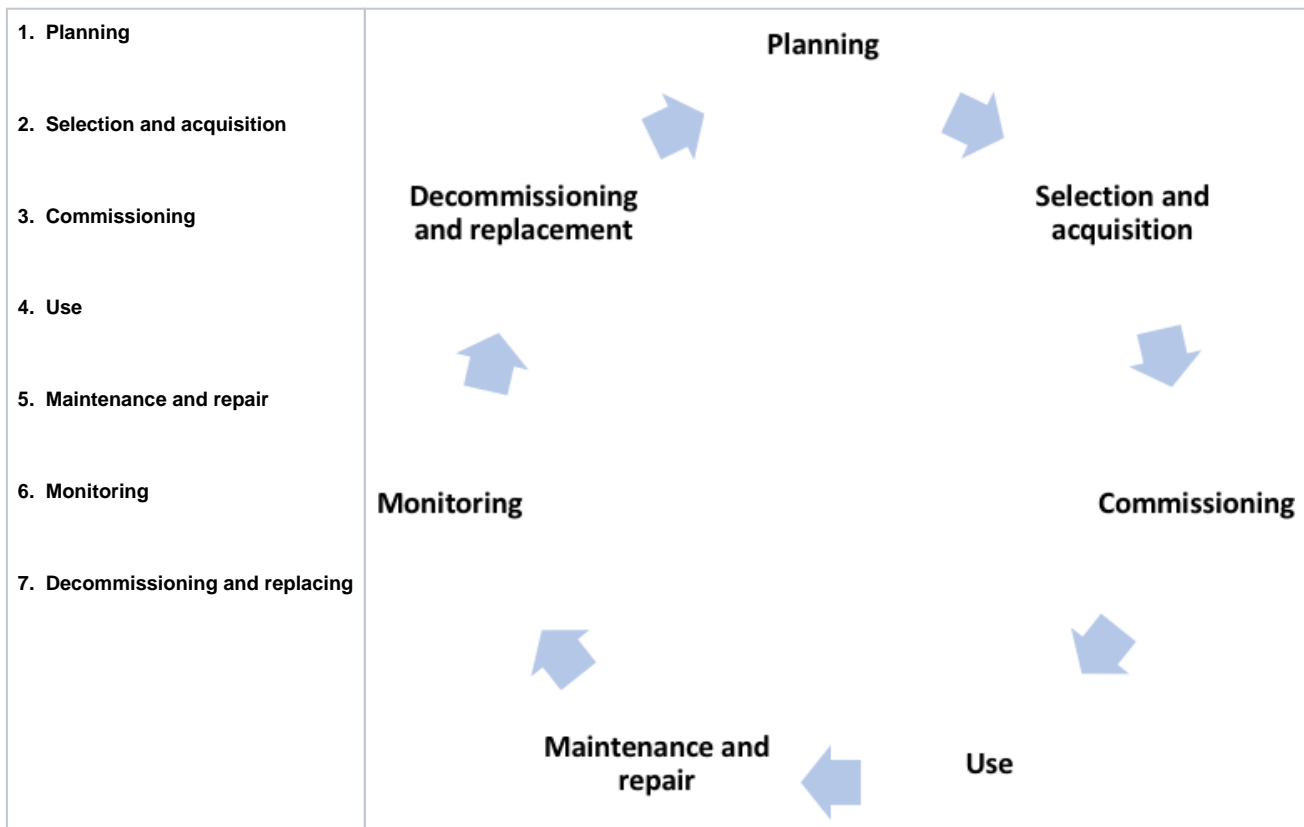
1. Planning

2. Selection and acquisition

3. Commissioning

4. Use

5. Maintenance and repair

6. Monitoring

7. Decommissioning and replacing

Planning

Selection and acquisition

Commissioning

Use

Maintenance and repair

Monitoring

Decommissioning and replacement